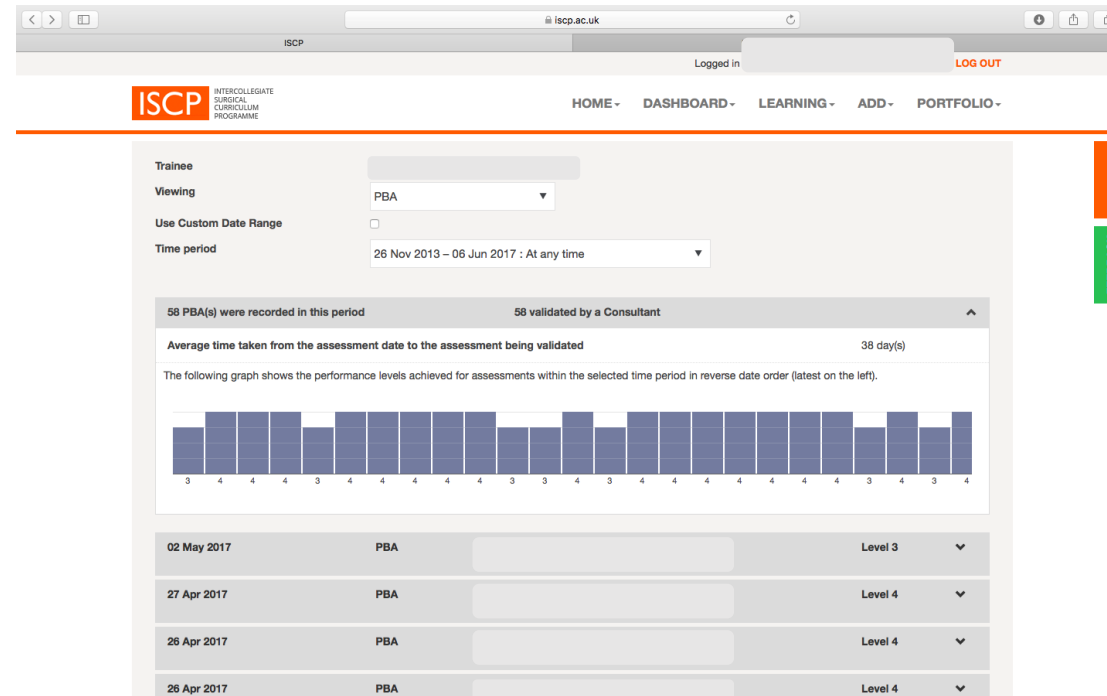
iscp.ac.uk

ISCP

Logged in

LOG OUT

ISCP INTERCOLLEGIATE SURGICAL CURRICULUM PROGRAMME

HOME▾ DASHBOARD▾ LEARNING▾ ADD▾ PORTFOLIO▾

Trainee

Viewing PBA

Use Custom Date Range

Time period 26 Nov 2013 – 06 Jun 2017 : At any time

58 PBA(s) were recorded in this period

58 validated by a Consultant

Average time taken from the assessment date to the assessment being validated

38 day(s)

The following graph shows the performance levels achieved for assessments within the selected time period in reverse date order (latest on the left).

3 4 4 4 3 4 4 4 4 4 3 3 4 3 4 4 4 4 4 4 4 3 4 3 4

| | | | |
|---|---|---|---|
| 02 May 2017 | PBA | Level 3 | |
| 27 Apr 2017 | PBA | Level 4 | |
| 26 Apr 2017 | PBA | Level 4 | |
| 26 Apr 2017 | PBA | Level 4 | |